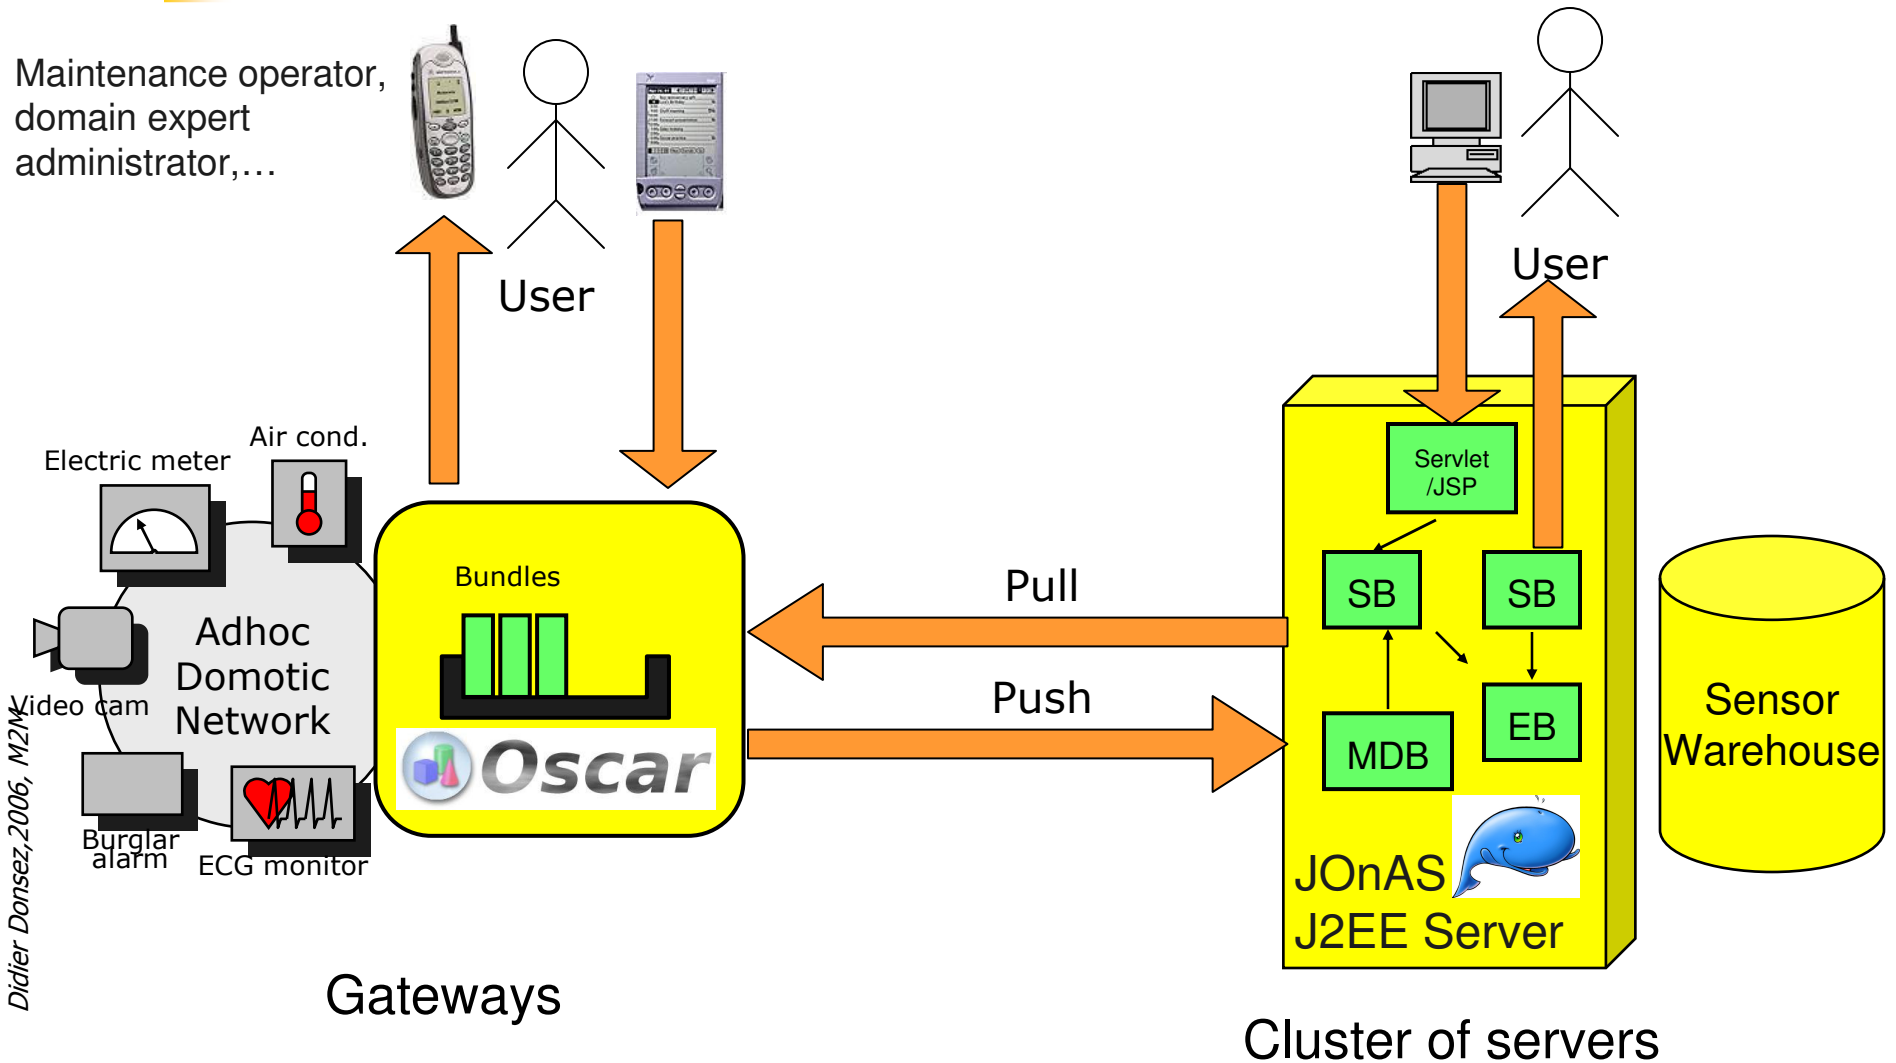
Maintenance operator, domain expert administrator,…

User

User

Air cond.

Electric meter

Adhoc Domotic Network

Video cam

Burglar alarm

ECG monitor

Bundles

Oscar

Pull

Push

Servlet /JSP

SB

SB

MDB

EB

JOnAS J2EE Server

Sensor Warehouse

Gateways

Cluster of servers

Didier Donsez,2006, M2M